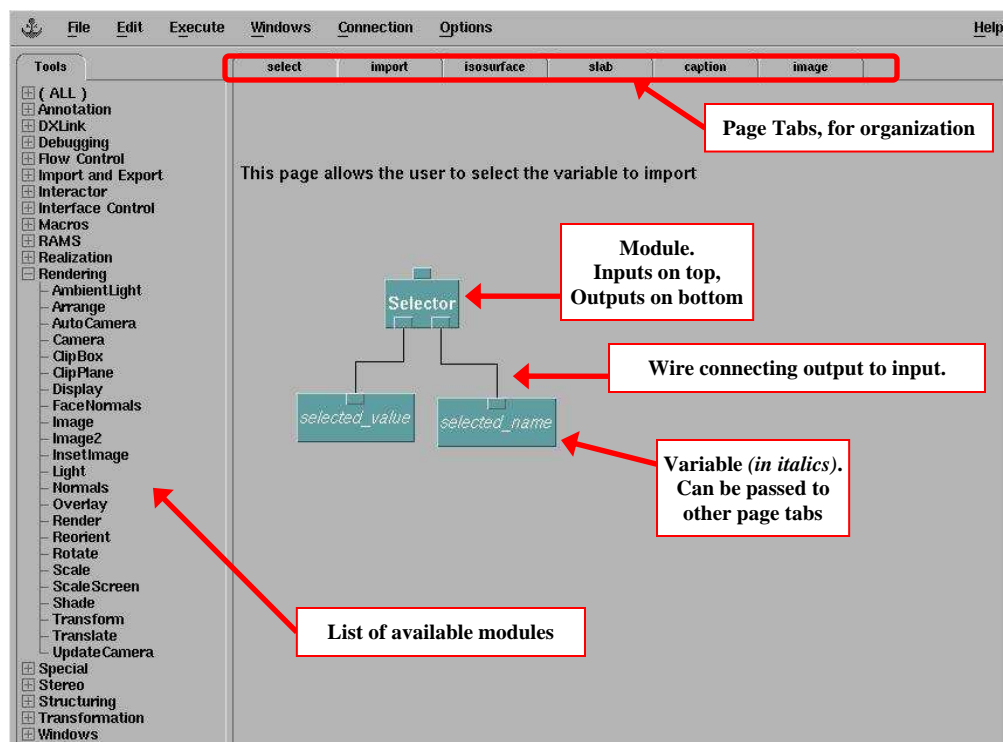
File Edit Execute Windows Connection Options Help

Tools

select import isosurface slab caption image

Page Tabs, for organization

( ALL )
Annotation
DXLink
Debugging
Flow Control
Import and Export
Interactor
Interface Control
Macros
RAMS
Realization
Rendering
AmbientLight
Arrange
AutoCamera
Camera
ClipBox
ClipPlane
Display
FaceNormals
Image
Image2
InsetImage
Light
Normals
Overlay
Render
Reorient
Rotate
Scale
ScaleScreen
Shade
Transform
Translate
UpdateCamera
Special
Stereo
Structuring
Transformation
Windows

This page allows the user to select the variable to import

Module.
Inputs on top,
Outputs on bottom

Selector

Wire connecting output to input.

selected_value

selected_name

Variable *(in italics)*.
Can be passed to
other page tabs

List of available modules